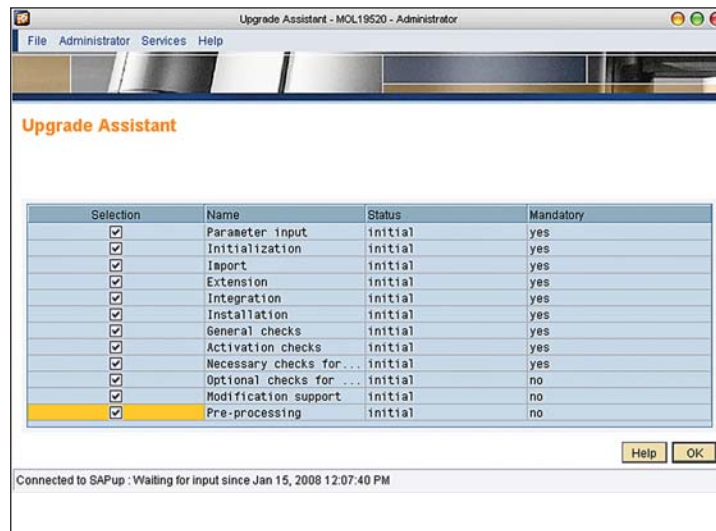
Upgrade Assistant - MOL19520 - Administrator

File Administrator Services Help

Upgrade Assistant

| Selection | Name | Status | Mandatory |
|---|---|---|---|
| ☑ | Parameter input | initial | yes |
| ☑ | Initialization | initial | yes |
| ☑ | Import | initial | yes |
| ☑ | Extension | initial | yes |
| ☑ | Integration | initial | yes |
| ☑ | Installation | initial | yes |
| ☑ | General checks | initial | yes |
| ☑ | Activation checks | initial | yes |
| ☑ | Necessary checks for... | initial | yes |
| ☑ | Optional checks for ... | initial | no |
| ☑ | Modification support | initial | no |
| ☑ | Pre-processing | initial | no |

Help OK

Connected to SAPup : Waiting for input since Jan 15, 2008 12:07:40 PM